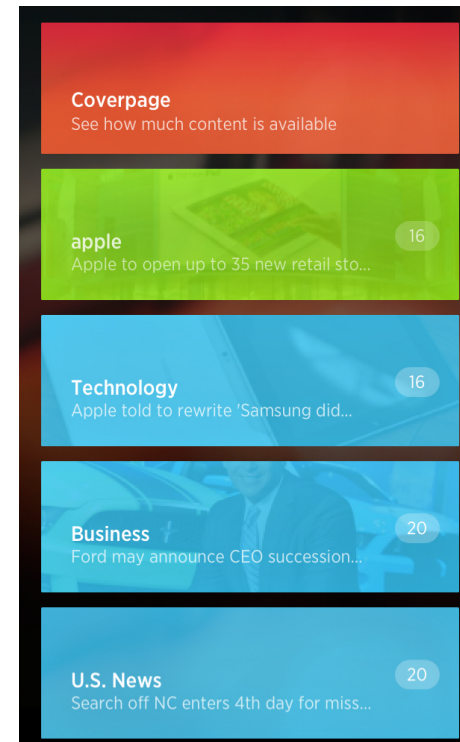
Coverpage
See how much content is available

apple
Apple to open up to 35 new retail sto...
16

Technology
Apple told to rewrite 'Samsung did...
16

Business
Ford may announce CEO succession...
20

U.S. News
Search off NC enters 4th day for miss...
20